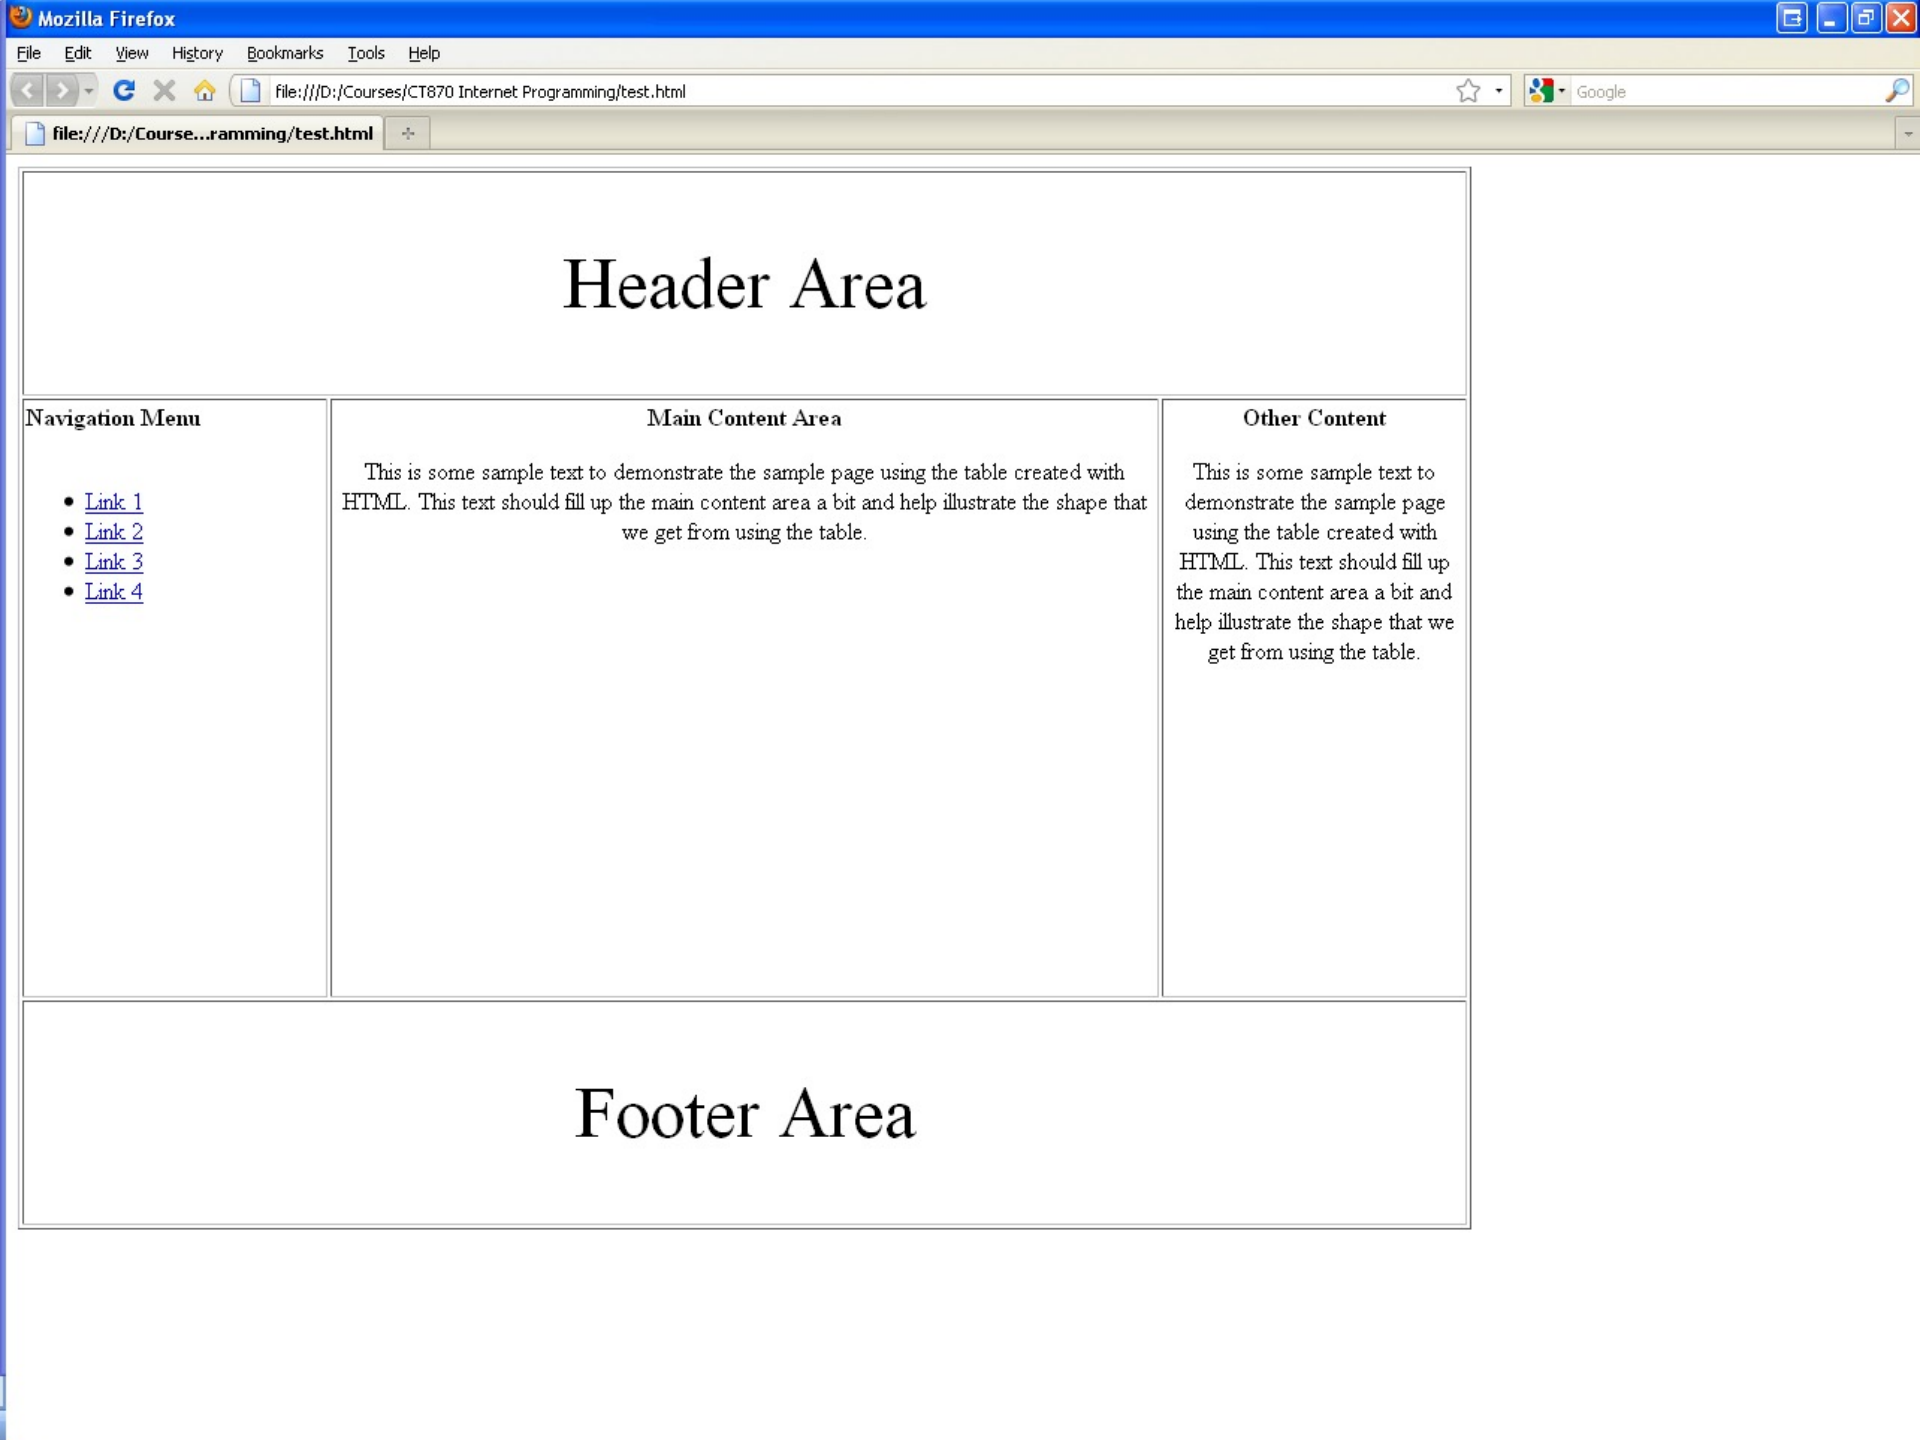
Mozilla Firefox

File Edit View History Bookmarks Tools Help

file:///D:/Courses/CT870 Internet Programming/test.html

Google

file:///D:/Course...ramming/test.html

+

Header Area

| Navigation Menu | Main Content Area | Other Content |
|---|---|---|
| • Link 1<br>• Link 2<br>• Link 3<br>• Link 4 | This is some sample text to demonstrate the sample page using the table created with HTML. This text should fill up the main content area a bit and help illustrate the shape that we get from using the table. | This is some sample text to demonstrate the sample page using the table created with HTML. This text should fill up the main content area a bit and help illustrate the shape that we get from using the table. |

Footer Area